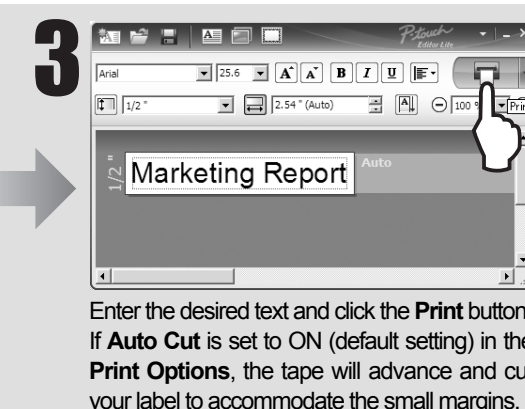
3

P-touch Editor Lite

Arial 25.6 A A B I U

1/2 " 2.54 " (Auto) 100 % Pri

1/2 "

Marketing Report

Auto

Enter the desired text and click the **Print** button. If **Auto Cut** is set to ON (default setting) in the **Print Options**, the tape will advance and cut your label to accommodate the small margins.